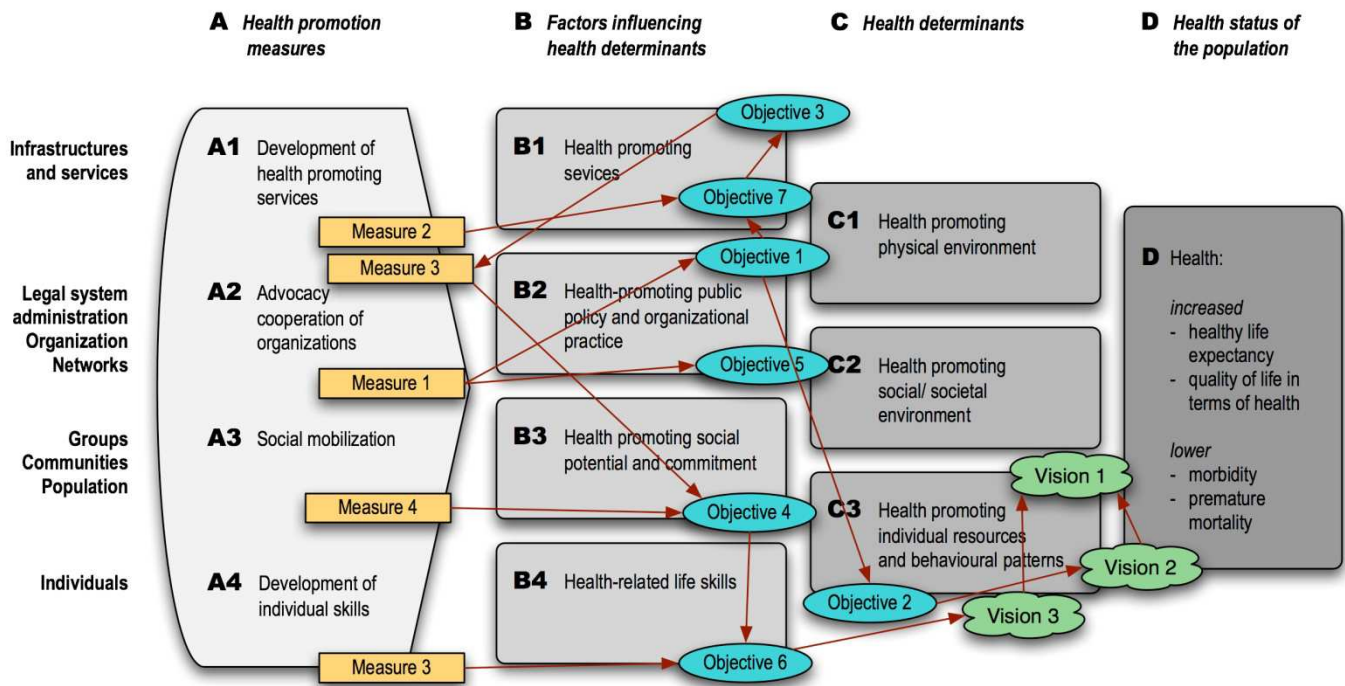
A Health promotion measures

B Factors influencing health determinants

C Health determinants

D Health status of the population

Infrastructures and services

Legal system administration Organization Networks

Groups Communities Population

Individuals

A1 Development of health promoting services

A2 Advocacy cooperation of organizations

A3 Social mobilization

A4 Development of individual skills

Measure 2

Measure 3

Measure 1

Measure 4

Measure 3

B1 Health promoting sevices

B2 Health-promoting public policy and organizational practice

B3 Health promoting social potential and commitment

B4 Health-related life skills

Objective 3

Objective 7

Objective 1

Objective 5

Objective 4

Objective 2

Objective 6

C1 Health promoting physical environment

C2 Health promoting social/ societal environment

C3 Health promoting individual resources and behavioural patterns

Vision 1

Vision 2

Vision 3

D Health:

increased
- healthy life expectancy
- quality of life in terms of health

lower
- morbidity
- premature mortality